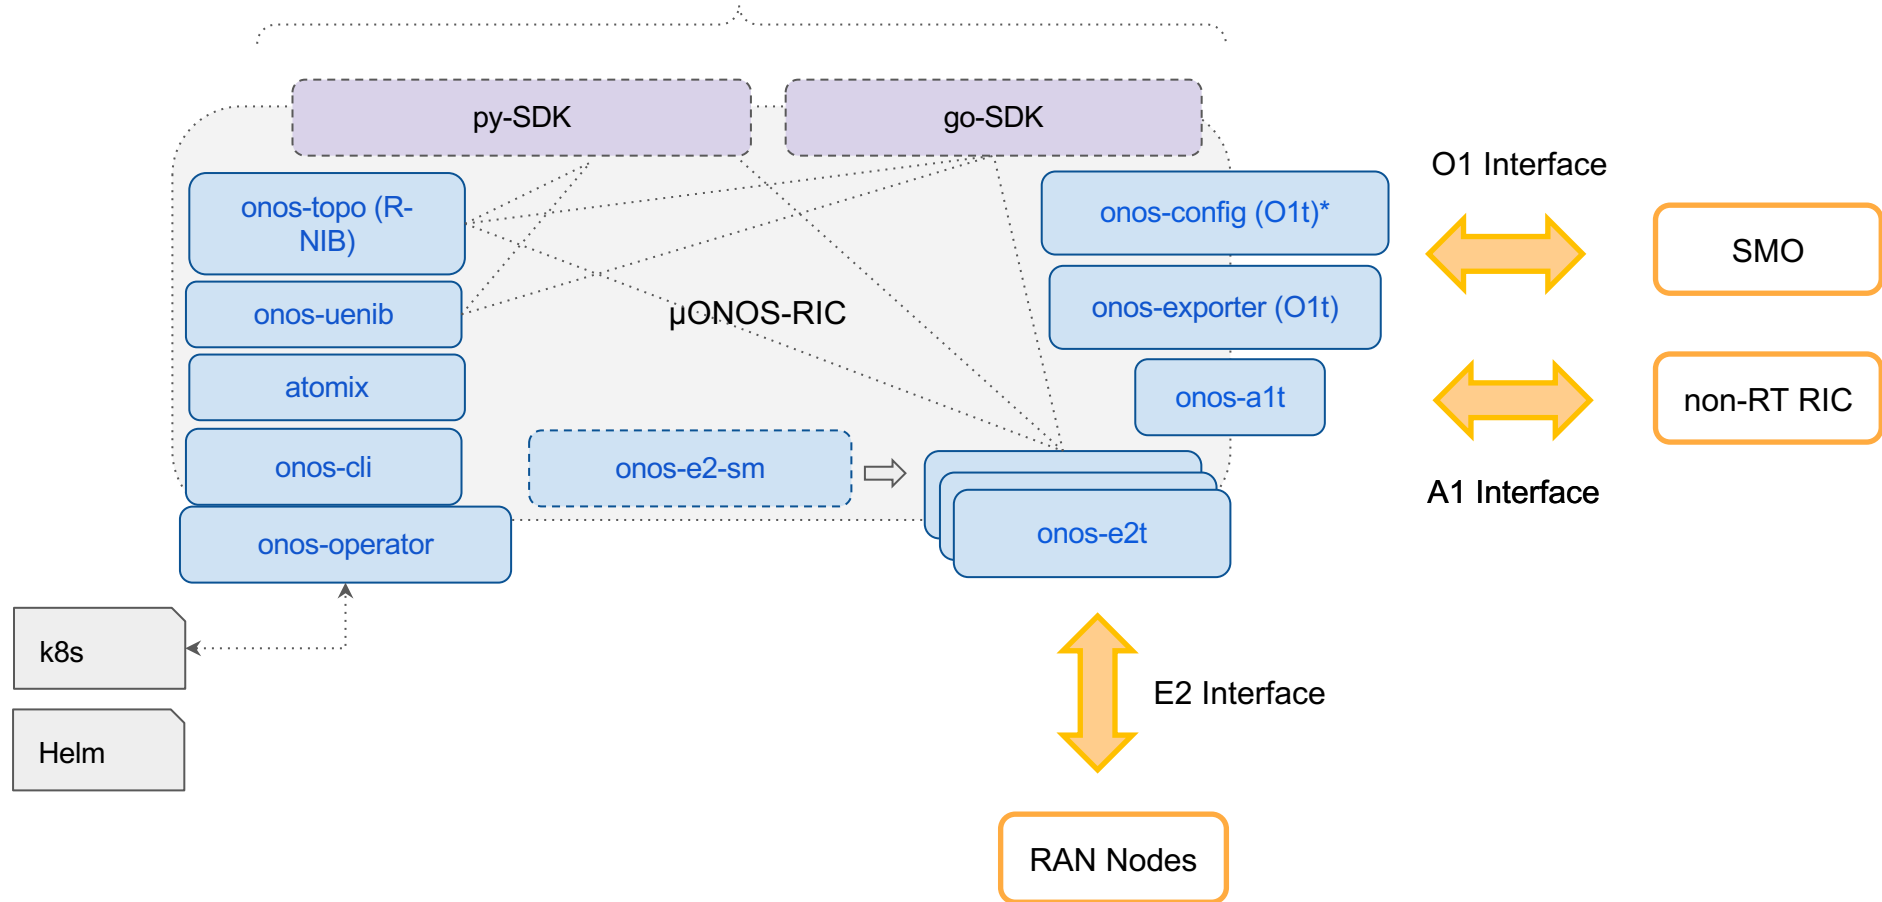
py-SDK

go-SDK

onos-topo (R-NIB)

onos-uenib

atomix

onos-cli

onos-operator

µONOS-RIC

onos-e2-sm

onos-config (O1t)*

onos-exporter (O1t)

onos-a1t

onos-e2t

O1 Interface

SMO

non-RT RIC

A1 Interface

k8s

Helm

E2 Interface

RAN Nodes